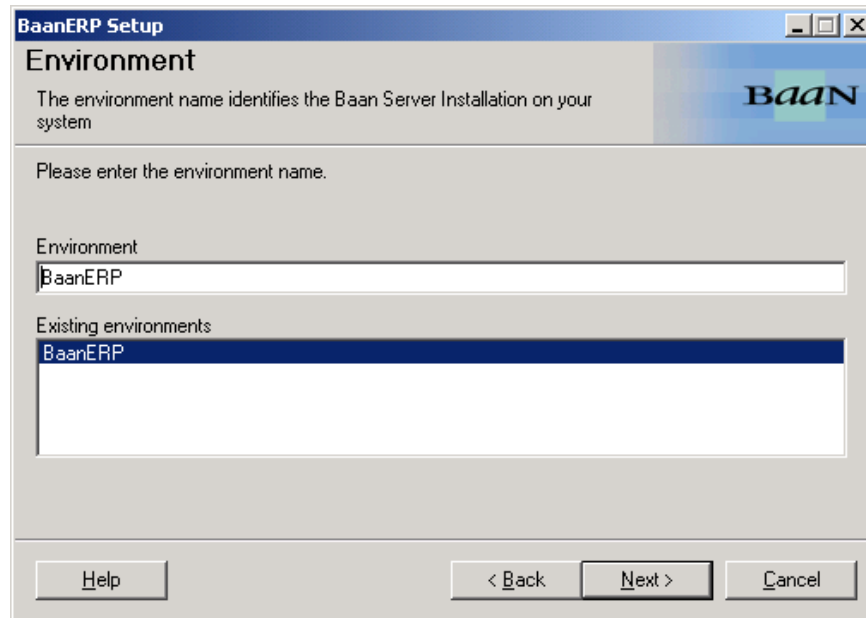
BaanERP Setup

Environment

The environment name identifies the Baan Server Installation on your system

BaaN

Please enter the environment name.

Environment

BaanERP

Existing environments

BaanERP

Help

< Back

Next >

Cancel